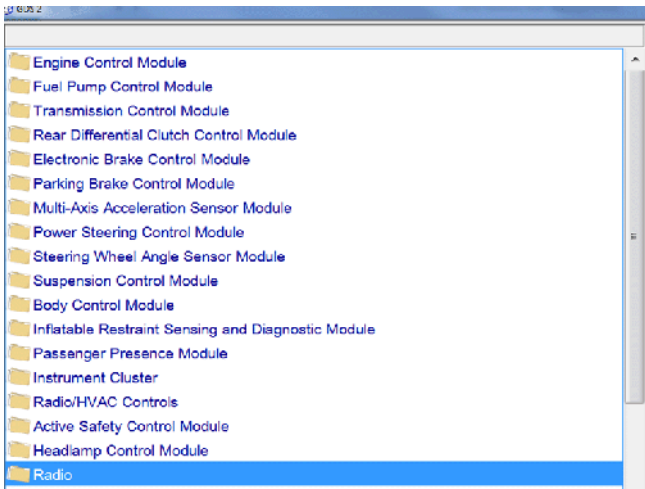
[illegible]

Engine Control Module
Fuel Pump Control Module
Transmission Control Module
Rear Differential Clutch Control Module
Electronic Brake Control Module
Parking Brake Control Module
Multi-Axis Acceleration Sensor Module
Power Steering Control Module
Steering Wheel Angle Sensor Module
Suspension Control Module
Body Control Module
Inflatable Restraint Sensing and Diagnostic Module
Passenger Presence Module
Instrument Cluster
Radio/HVAC Controls
Active Safety Control Module
Headlamp Control Module
Radio